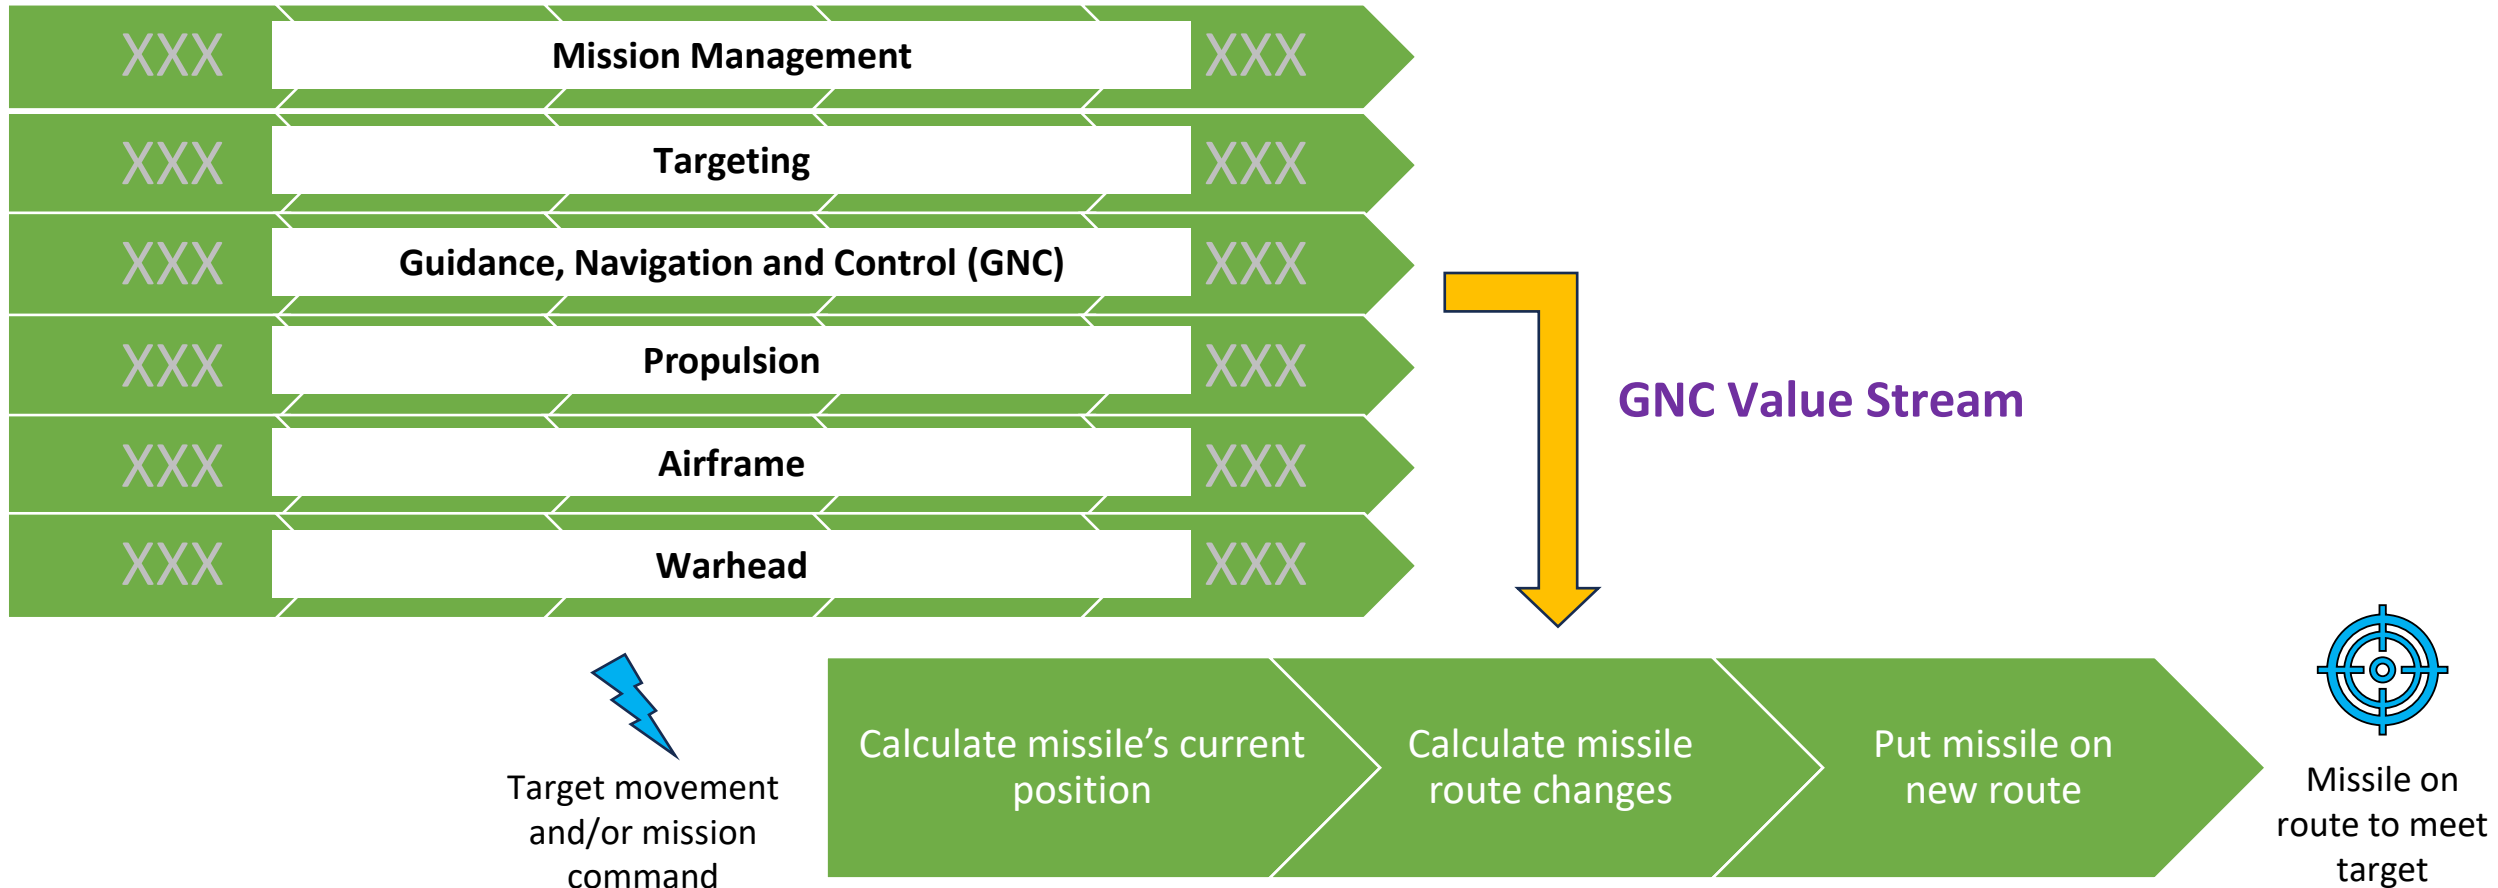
XXX Mission Management XXX

XXX Targeting XXX

XXX Guidance, Navigation and Control (GNC) XXX

XXX Propulsion XXX

XXX Airframe XXX

XXX Warhead XXX

GNC Value Stream

Target movement and/or mission command

Calculate missile’s current position

Calculate missile route changes

Put missile on new route

Missile on route to meet target